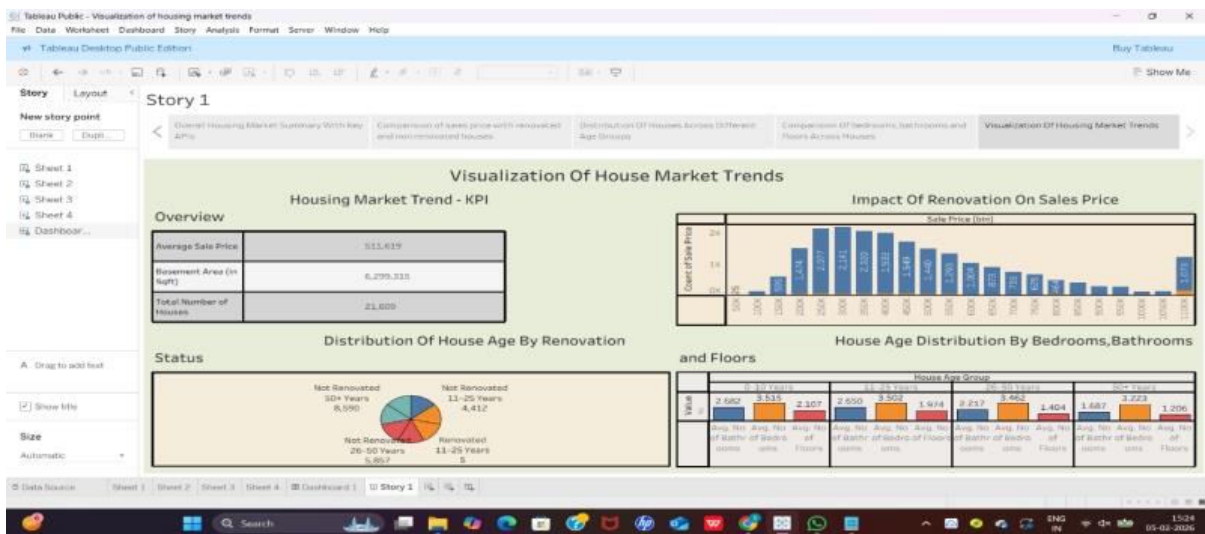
Tableau Public - Visualization of housing market trends
File Data Worksheet Dashboard Story Analysis Format Server Window Help
Tableau Desktop Public Edition
Buy Tableau
Show Me
Story Layout
Story 1
New story point
Blank Dupl...
Overall Housing Market Summary With key KPIs
Comparison of sales price with renovated and non renovated houses
Distribution Of Houses Across Different Age Groups
Comparison Of bedrooms, bathrooms and Floors Across Houses
Visualization Of Housing Market Trends
Sheet 1
Sheet 2
Sheet 3
Sheet 4
Dashboar...
Visualization Of House Market Trends
Housing Market Trend - KPI
Overview
| Average Sale Price | 511,619 |
|---|---|
| Basement Area (in Sqft) | 6,295,315 |
| Total Number of Houses | 21,600 |
Impact Of Renovation On Sales Price
Sale Price (bin)
Count of Sale Price
2K
1K
0K
1,474
2,077
2,141
2,020
1,938
1,549
1,440
1,290
1,004
873
739
636
564
1,073
Distribution Of House Age By Renovation Status
Not Renovated 50+ Years 8,590
Not Renovated 11-25 Years 4,412
Not Renovated 26-50 Years 5,857
Renovated 11-25 Years 5
House Age Distribution By Bedrooms,Bathrooms and Floors
House Age Group
0-10 Years
11-25 Years
26-50 Years
50+ Years
Value
2.682
3.515
2.107
2.650
3.502
1.974
2.217
3.462
1.404
1.687
3.223
1.206
Avg. No of Bathrooms
Avg. No of Bedrooms
Avg. No of Floors
A Drag to add text
Show title
Size
Automatic
Data Source
Sheet 1 Sheet 2 Sheet 3 Sheet 4 Dashboard 1 Story 1
Search
ENG IN
15:24
05-02-2026